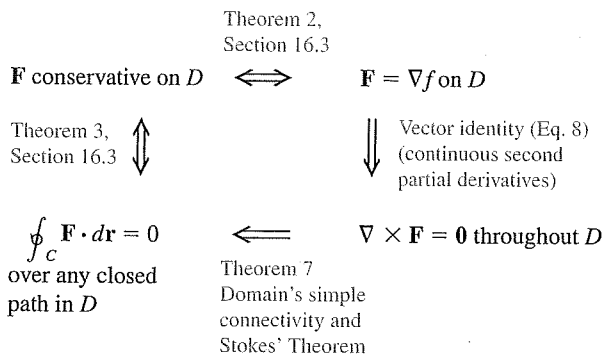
Theorem 2, Section 16.3

$\mathbf{F}$ conservative on $D$ $\Longleftrightarrow$ $\mathbf{F} = \nabla f$ on $D$

Theorem 3, Section 16.3 $\Updownarrow$

$\Downarrow$ Vector identity (Eq. 8) (continuous second partial derivatives)

$\oint_C \mathbf{F} \cdot d\mathbf{r} = 0$ over any closed path in $D$ $\Longleftarrow$ $\nabla \times \mathbf{F} = \mathbf{0}$ throughout $D$

Theorem 7 Domain's simple connectivity and Stokes' Theorem